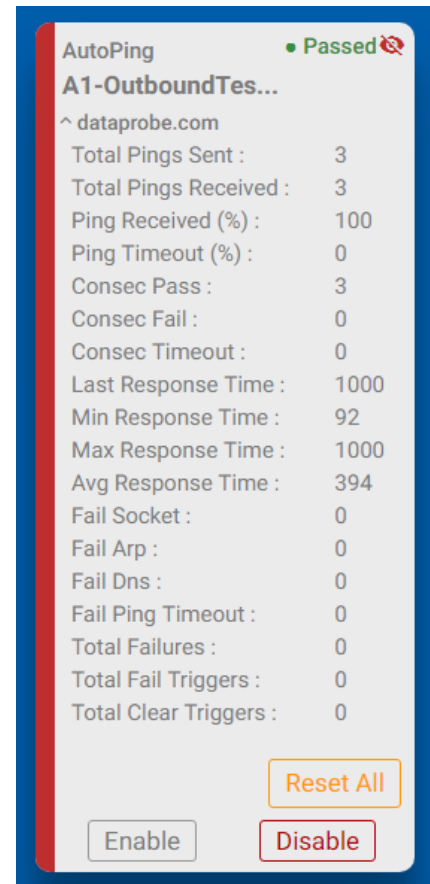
AutoPing
● Passed

A1-OutboundTes...

^ dataprobe.com

| | |
|---|---|
| Total Pings Sent : | 3 |
| Total Pings Received : | 3 |
| Ping Received (%) : | 100 |
| Ping Timeout (%) : | 0 |
| Consec Pass : | 3 |
| Consec Fail : | 0 |
| Consec Timeout : | 0 |
| Last Response Time : | 1000 |
| Min Response Time : | 92 |
| Max Response Time : | 1000 |
| Avg Response Time : | 394 |
| Fail Socket : | 0 |
| Fail Arp : | 0 |
| Fail Dns : | 0 |
| Fail Ping Timeout : | 0 |
| Total Failures : | 0 |
| Total Fail Triggers : | 0 |
| Total Clear Triggers : | 0 |

Reset All

Enable
Disable